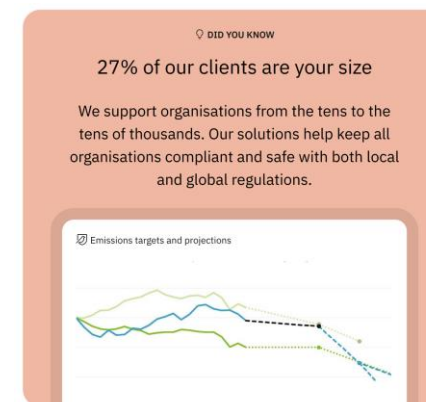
DID YOU KNOW

27% of our clients are your size

We support organisations from the tens to the tens of thousands. Our solutions help keep all organisations compliant and safe with both local and global regulations.

Emissions targets and projections